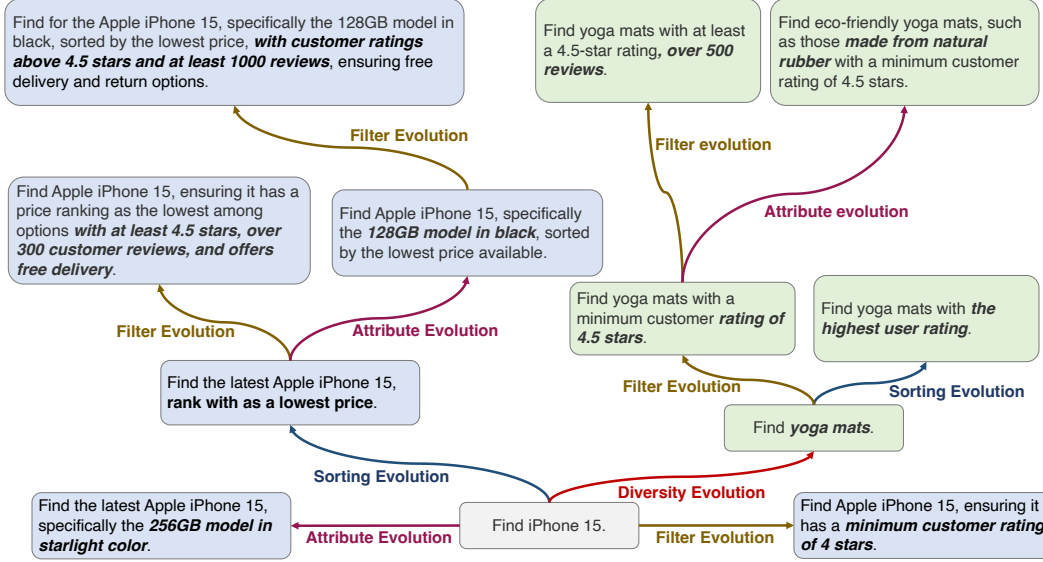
Find for the Apple iPhone 15, specifically the 128GB model in black, sorted by the lowest price, ***with customer ratings above 4.5 stars and at least 1000 reviews***, ensuring free delivery and return options.

Find yoga mats with at least a 4.5-star rating***, over 500 reviews***.

Find eco-friendly yoga mats, such as those ***made from natural rubber*** with a minimum customer rating of 4.5 stars.

Filter Evolution

Filter evolution

Attribute evolution

Find Apple iPhone 15, ensuring it has a price ranking as the lowest among options ***with at least 4.5 stars, over 300 customer reviews, and offers free delivery***.

Find Apple iPhone 15, specifically the ***128GB model in black***, sorted by the lowest price available.

Find yoga mats with a minimum customer ***rating of 4.5 stars***.

Find yoga mats with ***the highest user rating***.

Filter Evolution

Attribute Evolution

Filter Evolution

Sorting Evolution

Find the latest Apple iPhone 15, **rank with as a lowest price**.

Find ***yoga mats***.

Sorting Evolution

Diversity Evolution

Find the latest Apple iPhone 15, specifically the ***256GB model in starlight color***.

Attribute Evolution

Find iPhone 15.

Filter Evolution

Find Apple iPhone 15, ensuring it has a ***minimum customer rating of 4 stars***.